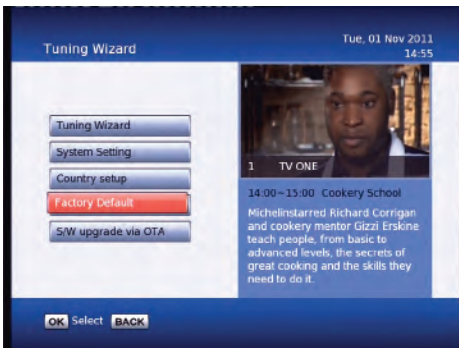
Tuning Wizard

Tue, 01 Nov 2011
14:55

Tuning Wizard
System Setting
Country setup
Factory Default
S/W upgrade via OTA

1 TV ONE

14:00~15:00 Cookery School

Michelinstarred Richard Corrigan and cookery mentor Gizzi Erskine teach people, from basic to advanced levels, the secrets of great cooking and the skills they need to do it.

OK Select BACK